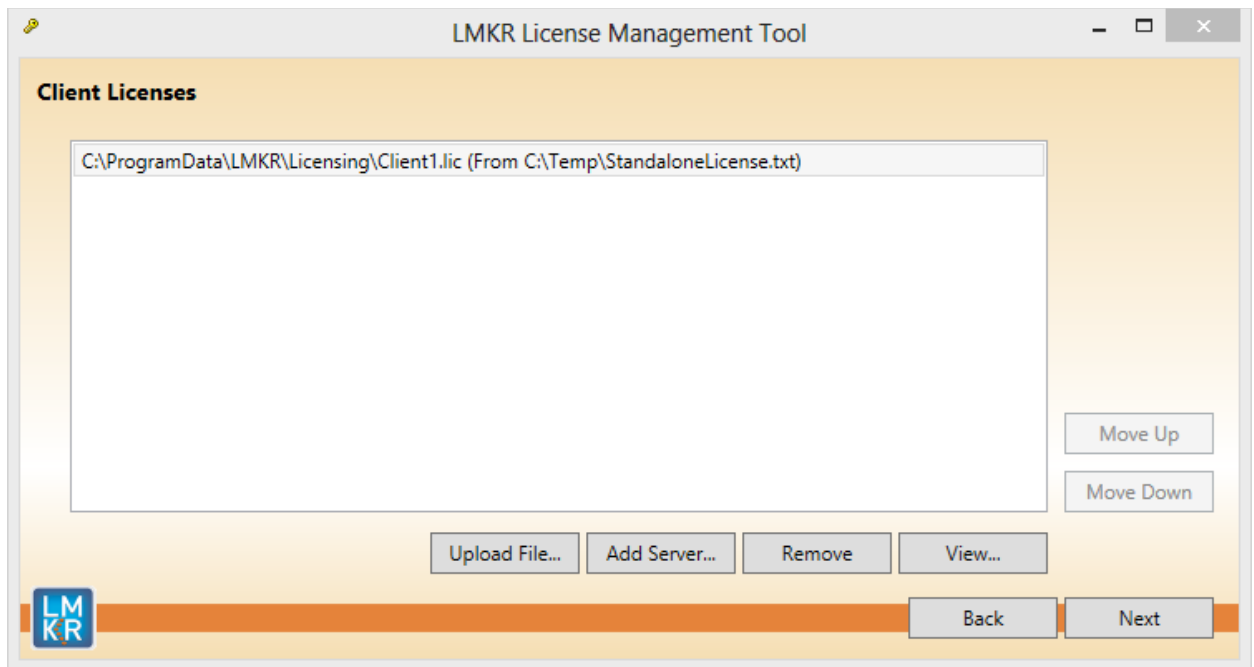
LMKR License Management Tool

Client Licenses

C:\ProgramData\LMKR\Licensing\Client1.lic (From C:\Temp\StandaloneLicense.txt)

Move Up

Move Down

Upload File...
Add Server...
Remove
View...

LMKR

Back
Next